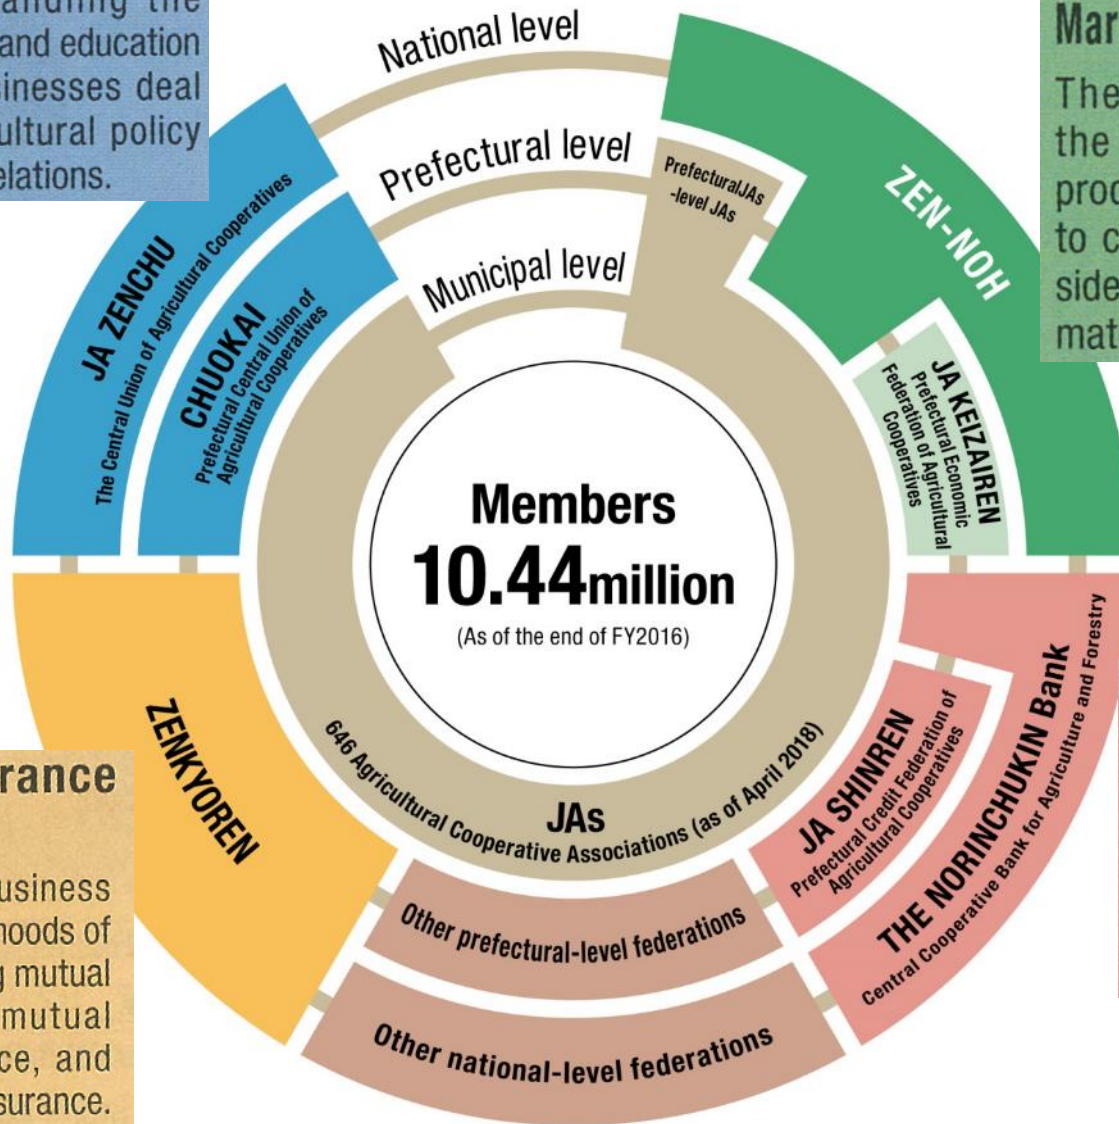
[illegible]anding the
and education
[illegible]sinesses deal
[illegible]ultural policy
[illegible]elations.

Mar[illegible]
The
the
proc
to c
side
mat

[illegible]rance

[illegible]usiness
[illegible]hoods of
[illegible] mutual
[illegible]mutual
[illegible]ce, and
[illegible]surance.

National level

Prefectural level

Municipal level

PrefecturalJAs -level JAs

JA ZENCHU
The Central Union of Agricultural Cooperatives

CHUOKAI
Prefectural Central Union of Agricultural Cooperatives

ZEN-NOH

JA KEIZAIREN
Prefectural Economic Federation of Agricultural Cooperatives

Members
10.44million
(As of the end of FY2016)

646 Agricultural Cooperative Associations (as of April 2018)
JAs

ZENKYOREN

JA SHINREN
Prefectural Credit Federation of Agricultural Cooperatives

THE NORINCHUKIN Bank
Central Cooperative Bank for Agriculture and Forestry

Other prefectural-level federations

Other national-level federations